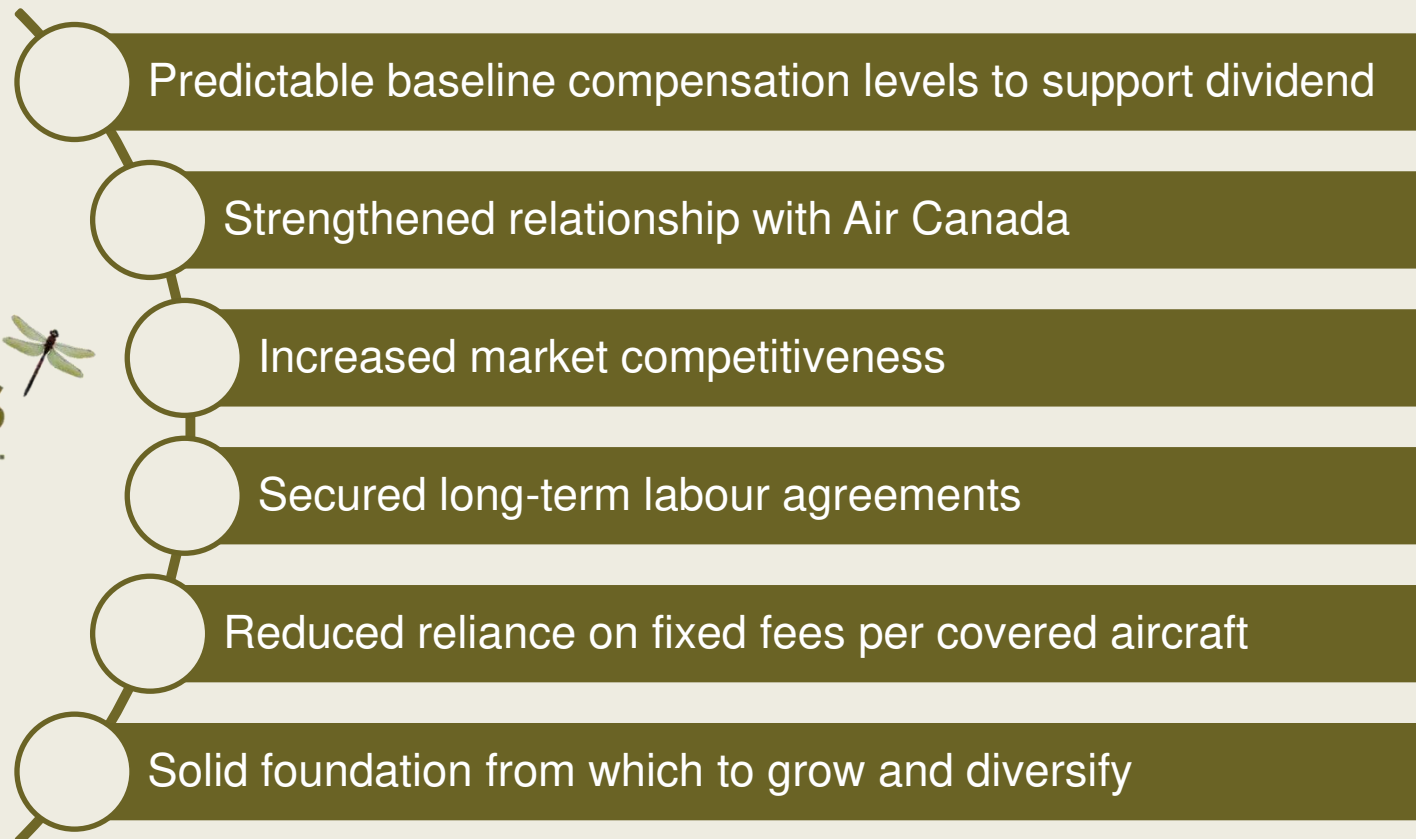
Predictable baseline compensation levels to support dividend

Strengthened relationship with Air Canada

Increased market competitiveness

Secured long-term labour agreements

Reduced reliance on fixed fees per covered aircraft

Solid foundation from which to grow and diversify